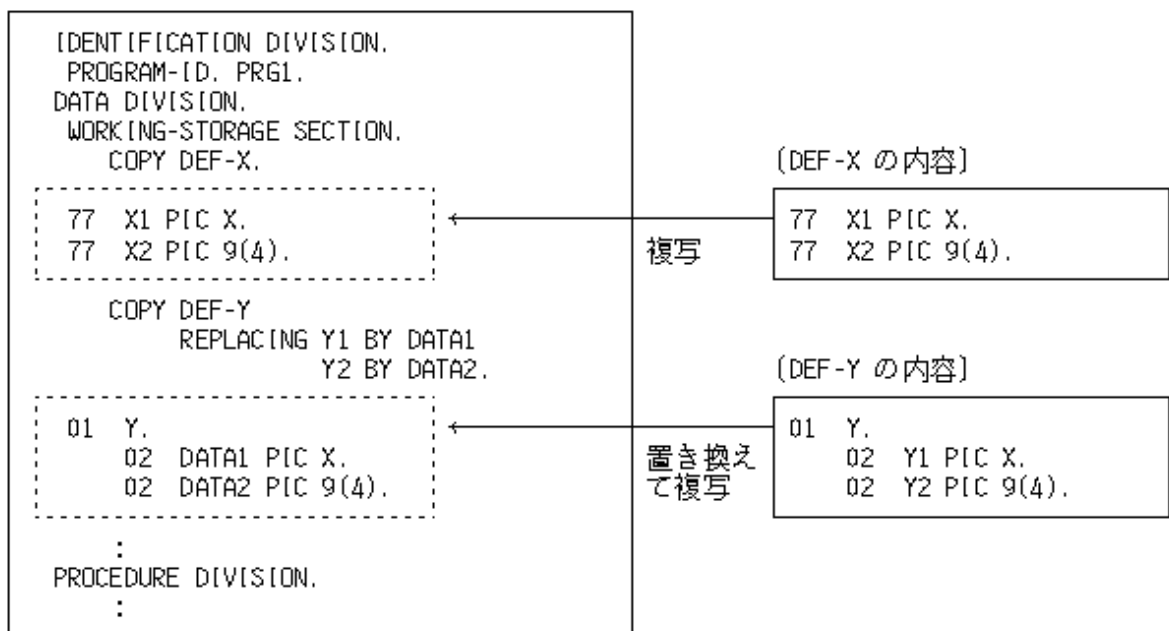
IDENTIFICATION DIVISION.
PROGRAM-ID. PRG1.
DATA DIVISION.
WORKING-STORAGE SECTION.
COPY DEF-X.

77 X1 PIC X.
77 X2 PIC 9(4).

COPY DEF-Y
REPLACING Y1 BY DATA1
Y2 BY DATA2.

01 Y.
02 DATA1 PIC X.
02 DATA2 PIC 9(4).

:
PROCEDURE DIVISION.
:

〔DEF-X の内容〕

77 X1 PIC X.
77 X2 PIC 9(4).

複写

〔DEF-Y の内容〕

01 Y.
02 Y1 PIC X.
02 Y2 PIC 9(4).

置き換えて複写